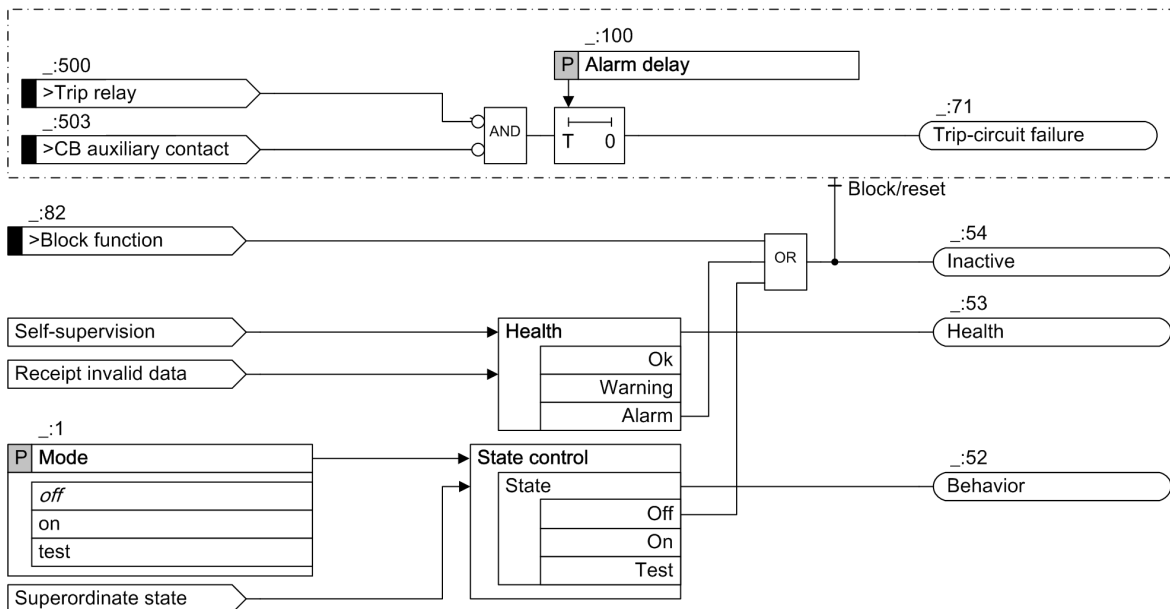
_:100
P Alarm delay

_:500
>Trip relay

_:503
>CB auxiliary contact

AND

T 0

_:71
Trip-circuit failure

Block/reset

_:82
>Block function

OR

_:54
Inactive

Self-supervision

Receipt invalid data

Health
Ok
Warning
Alarm

_:53
Health

_:1
P Mode
*off*
on
test

State control
State
Off
On
Test

_:52
Behavior

Superordinate state